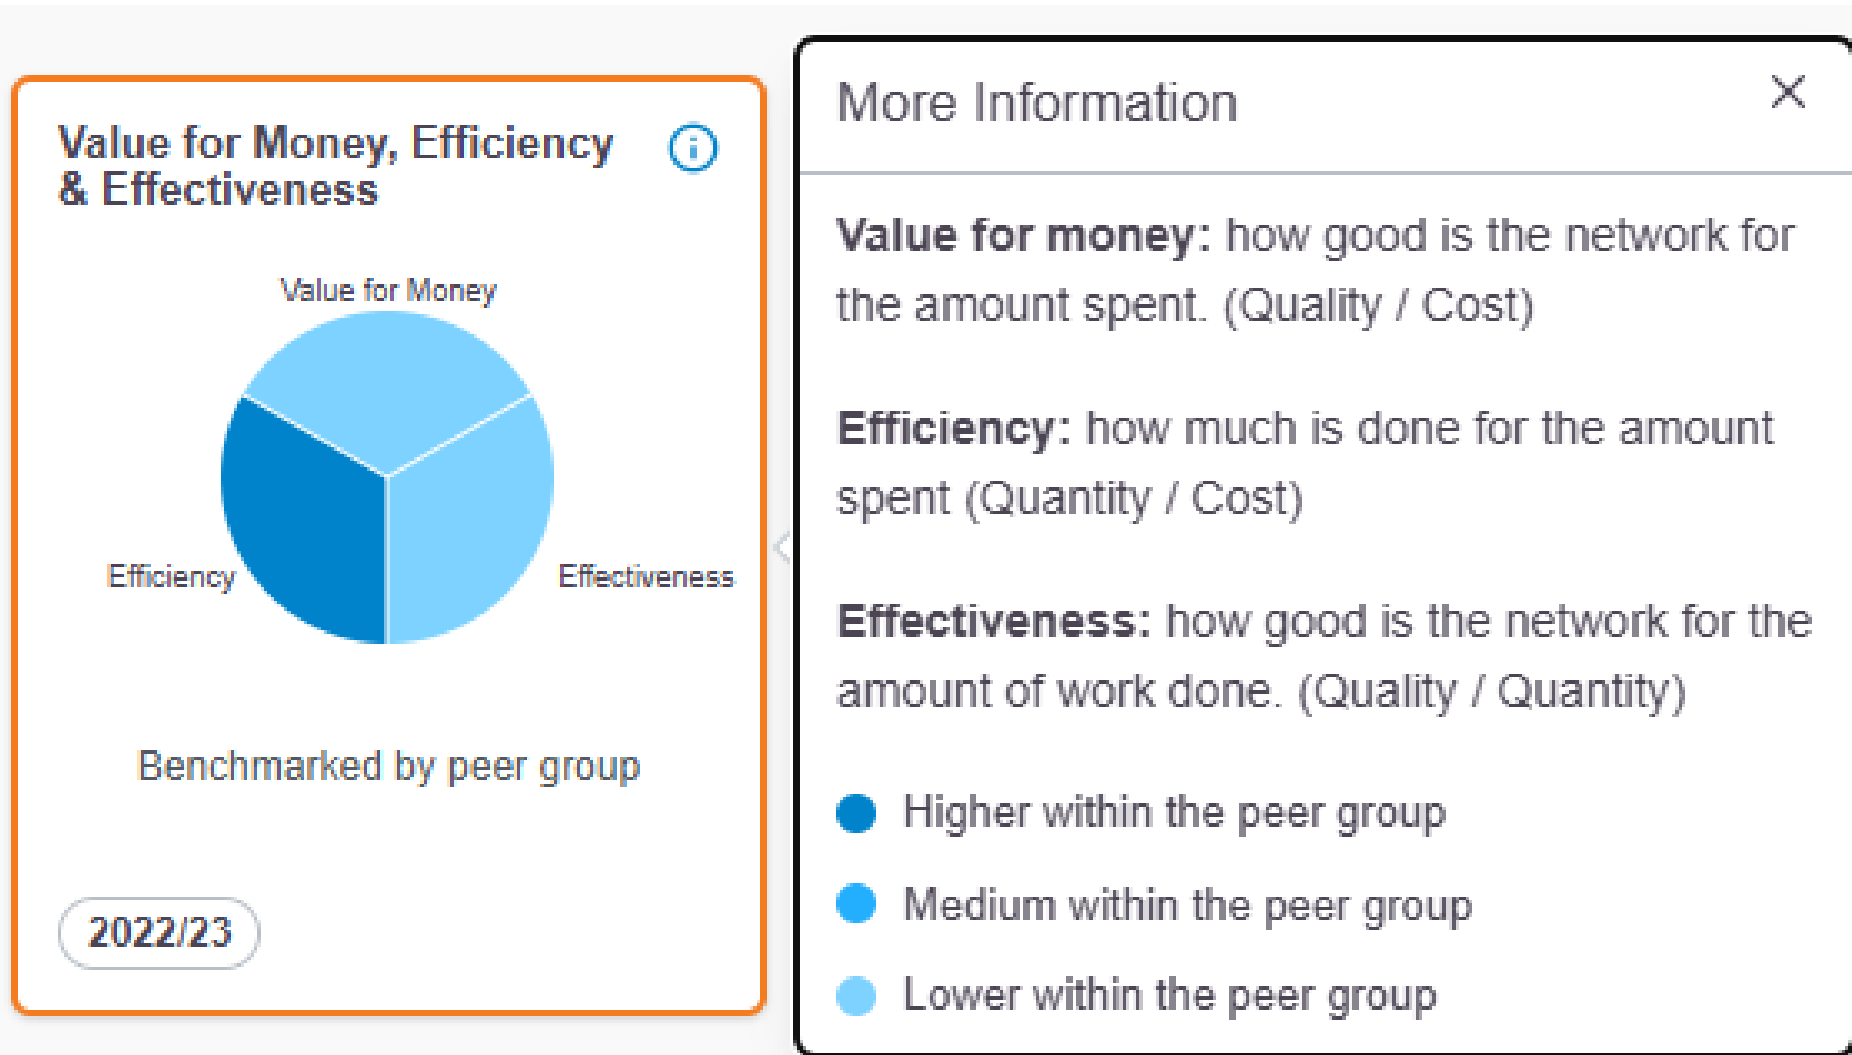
Value for Money, Efficiency & Effectiveness

Value for Money

Efficiency

Effectiveness

Benchmarked by peer group

2022/23

More Information

Value for money: how good is the network for the amount spent. (Quality / Cost)

Efficiency: how much is done for the amount spent (Quantity / Cost)

Effectiveness: how good is the network for the amount of work done. (Quality / Quantity)

Higher within the peer group

Medium within the peer group

Lower within the peer group